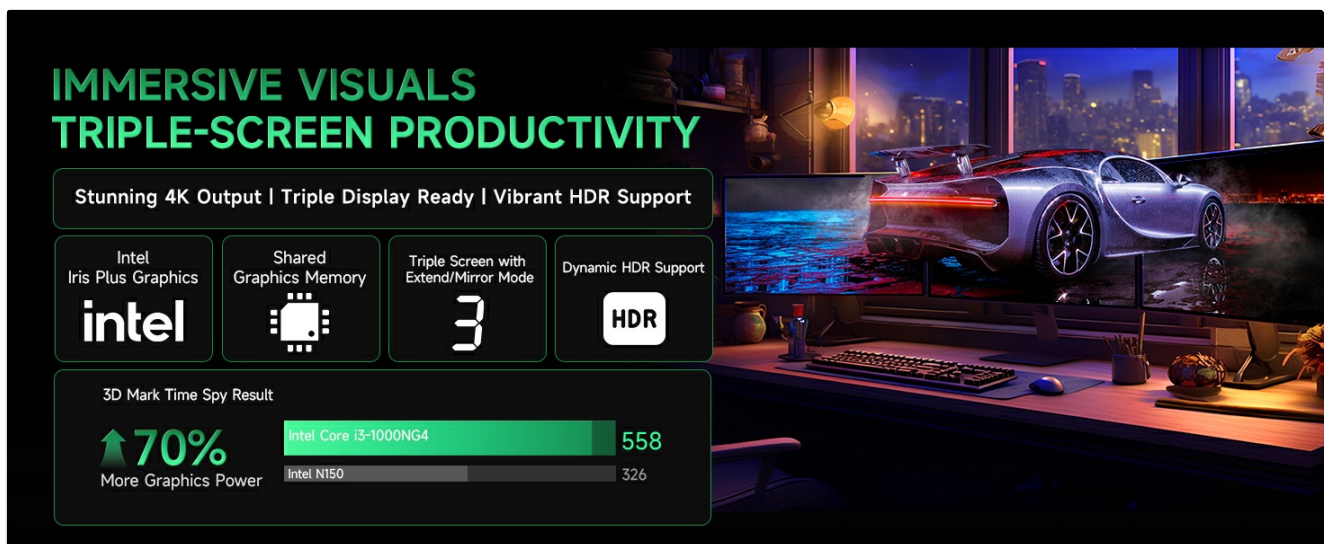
IMMERSIVE VISUALS
TRIPLE-SCREEN PRODUCTIVITY

Stunning 4K Output | Triple Display Ready | Vibrant HDR Support

Intel Iris Plus Graphics
intel

Shared Graphics Memory

Triple Screen with Extend/Mirror Mode
3

Dynamic HDR Support
HDR

3D Mark Time Spy Result

70%
More Graphics Power

Intel Core i3-1000NG4 558
Intel N150 326